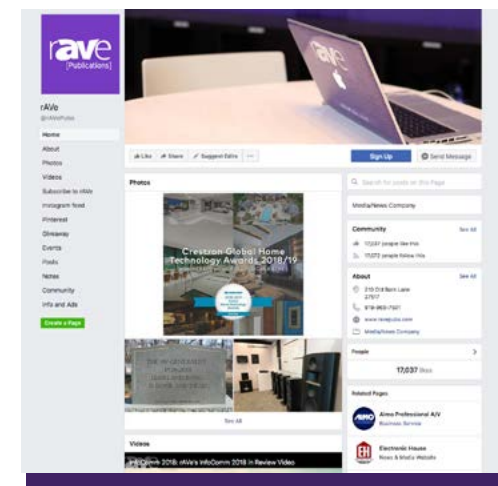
rAVe [Publications]

rAVe
@rAVePubs

Home
About
Photos
Videos
Subscribe to rAVe
Instagram feed
Pinterest
Giveaway
Events
Posts
Notes
Community
Info and Ads

Create a Page

Like Share Suggest Edits ...

Sign Up
Send Message

Photos

Crestron Global Home Technology Awards 2018/19

See All

Videos

InfoComm 2018: rAVe's InfoComm 2018 in Review Video

Search for posts on this Page

Media/News Company

Community See All
17,037 people like this
17,072 people follow this

About See All
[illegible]
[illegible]
www.ravepubs.com
Media/News Company

People
17,037 likes

Related Pages
Almo Professional A/V
Business Service

Electronic House
News & Media Website